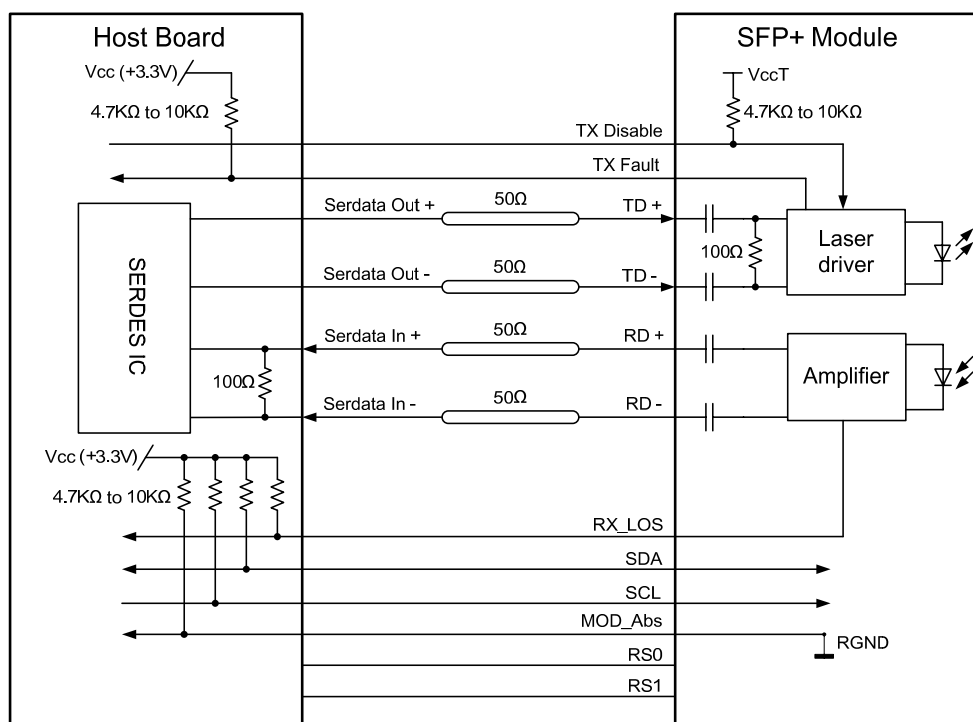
Host Board

SFP+ Module

Vcc (+3.3V)

4.7KΩ to 10KΩ

VccT

4.7KΩ to 10KΩ

TX Disable

TX Fault

Serdata Out +

50Ω

TD +

SERDES IC

100Ω

Laser driver

Serdata Out -

50Ω

TD -

Serdata In +

50Ω

RD +

100Ω

Amplifier

Serdata In -

50Ω

RD -

Vcc (+3.3V)

4.7KΩ to 10KΩ

RX_LOS

SDA

SCL

MOD_Abs

RGND

RS0

RS1